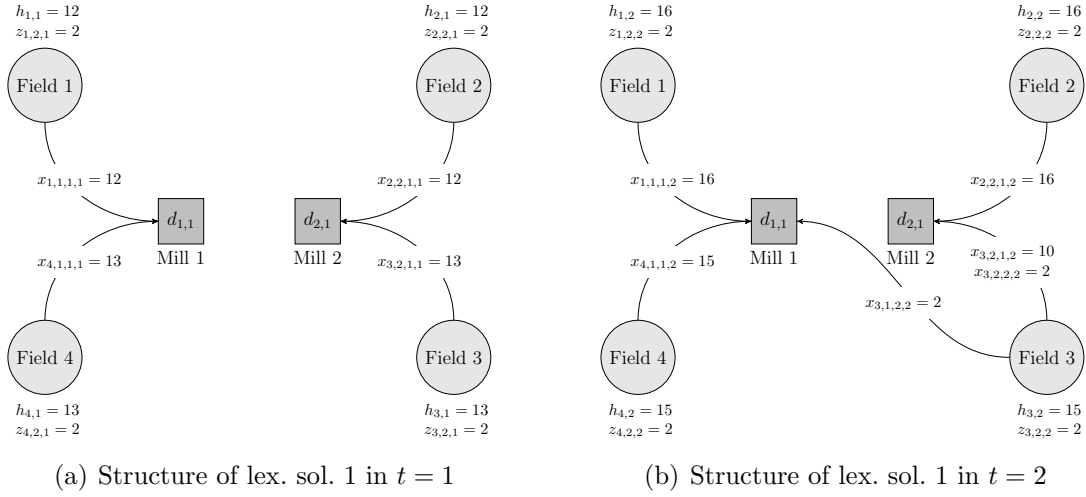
$h_{1,1} = 12$
$z_{1,2,1} = 2$

Field 1

$h_{2,1} = 12$
$z_{2,2,1} = 2$

Field 2

$x_{1,1,1,1} = 12$

$d_{1,1}$
Mill 1

$d_{2,1}$
Mill 2

$x_{2,2,1,1} = 12$

$x_{4,1,1,1} = 13$

$x_{3,2,1,1} = 13$

Field 4

$h_{4,1} = 13$
$z_{4,2,1} = 2$

Field 3

$h_{3,1} = 13$
$z_{3,2,1} = 2$

(a) Structure of lex. sol. 1 in $t = 1$

$h_{1,2} = 16$
$z_{1,2,2} = 2$

Field 1

$h_{2,2} = 16$
$z_{2,2,2} = 2$

Field 2

$x_{1,1,1,2} = 16$

$d_{1,1}$
Mill 1

$d_{2,1}$
Mill 2

$x_{2,2,1,2} = 16$

$x_{4,1,1,2} = 15$

$x_{3,2,1,2} = 10$
$x_{3,2,2,2} = 2$

$x_{3,1,2,2} = 2$

Field 4

$h_{4,2} = 15$
$z_{4,2,2} = 2$

Field 3

$h_{3,2} = 15$
$z_{3,2,2} = 2$

(b) Structure of lex. sol. 1 in $t = 2$